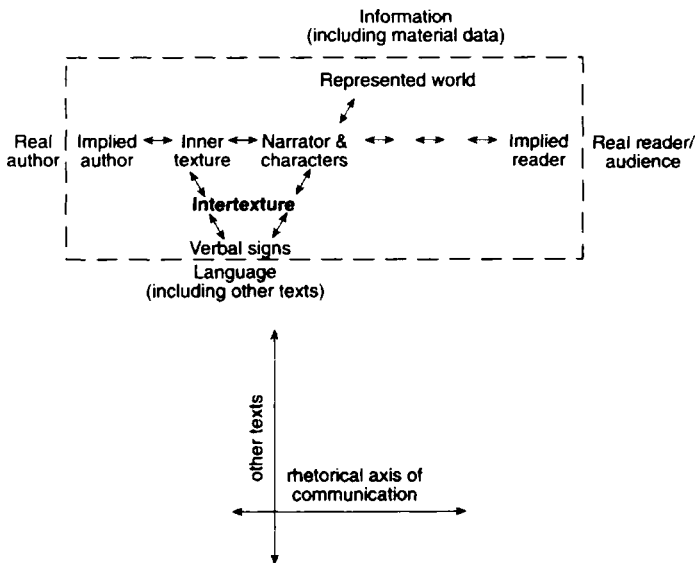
Information
(including material data)

Represented world

Real author

Implied author

Inner texture

Narrator & characters

Implied reader

Real reader/ audience

Intertexture

Verbal signs

Language
(including other texts)

other texts

rhetorical axis of communication